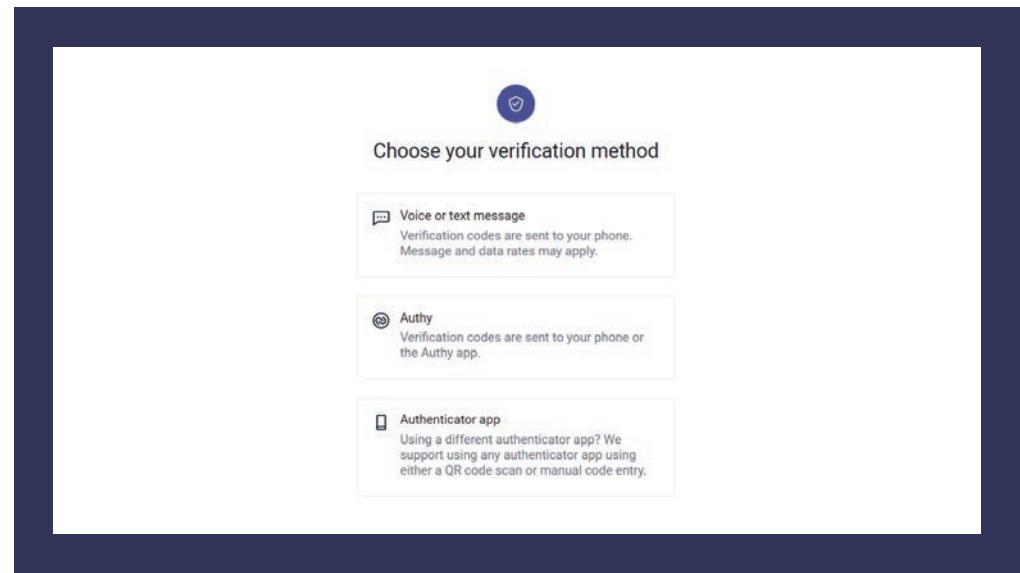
Choose your verification method

Voice or text message
Verification codes are sent to your phone. Message and data rates may apply.

Authy
Verification codes are sent to your phone or the Authy app.

Authenticator app
Using a different authenticator app? We support using any authenticator app using either a QR code scan or manual code entry.